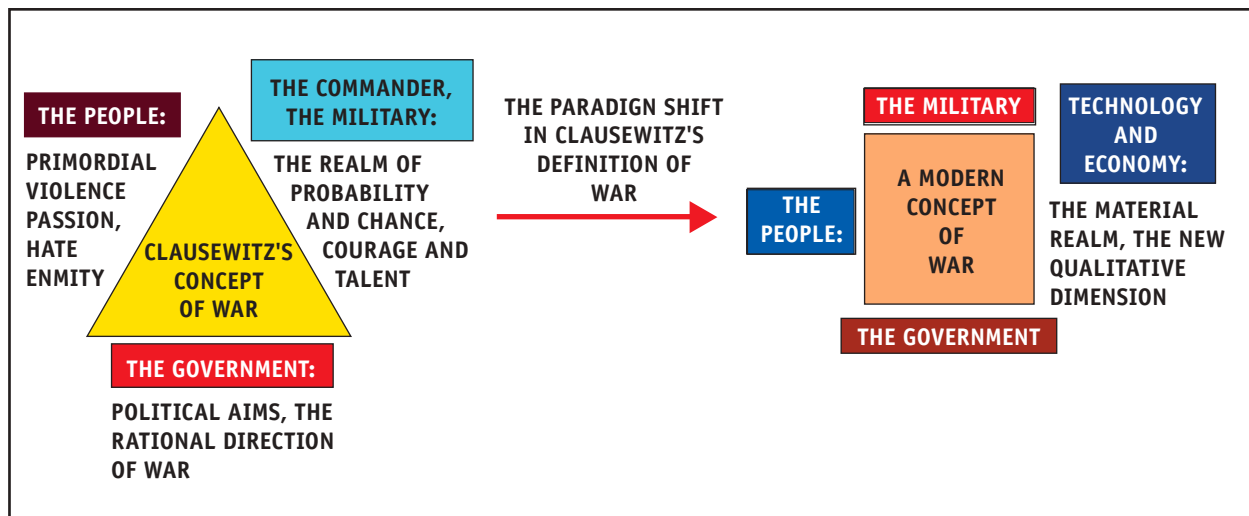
THE PEOPLE:

PRIMORDIAL VIOLENCE PASSION, HATE ENMITY

THE COMMANDER, THE MILITARY:

THE REALM OF PROBABILITY AND CHANCE, COURAGE AND TALENT

CLAUSEWITZ'S CONCEPT OF WAR

THE GOVERNMENT:

POLITICAL AIMS, THE RATIONAL DIRECTION OF WAR

THE PARADIGN SHIFT IN CLAUSEWITZ'S DEFINITION OF WAR

THE MILITARY

TECHNOLOGY AND ECONOMY:

THE PEOPLE:

A MODERN CONCEPT OF WAR

THE MATERIAL REALM, THE NEW QUALITATIVE DIMENSION

THE GOVERNMENT